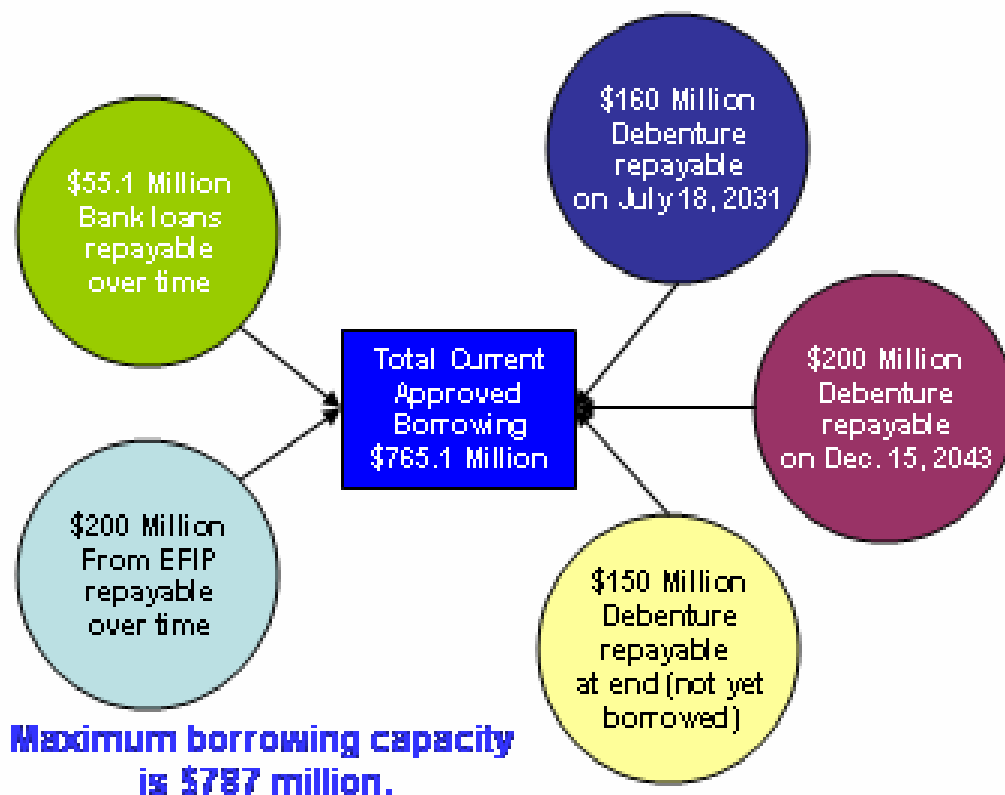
$55.1 Million Bank loans repayable over time

$200 Million From EFIP repayable over time

Total Current Approved Borrowing $765.1 Million

$160 Million Debenture repayable on July 18, 2031

$200 Million Debenture repayable on Dec. 15, 2043

$150 Million Debenture repayable at end (not yet borrowed)

Maximum borrowing capacity is $787 million.